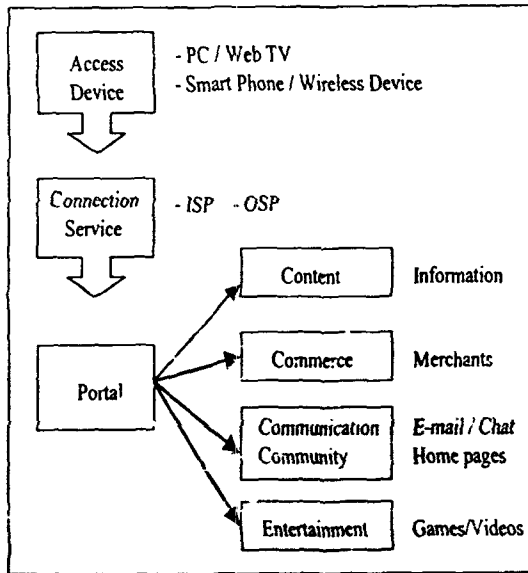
Access Device

- PC / Web TV
- Smart Phone / Wireless Device

Connection Service

- ISP - OSP

Portal

Content

Information

Commerce

Merchants

Communication Community

E-mail / Chat
Home pages

Entertainment

Games/Videos